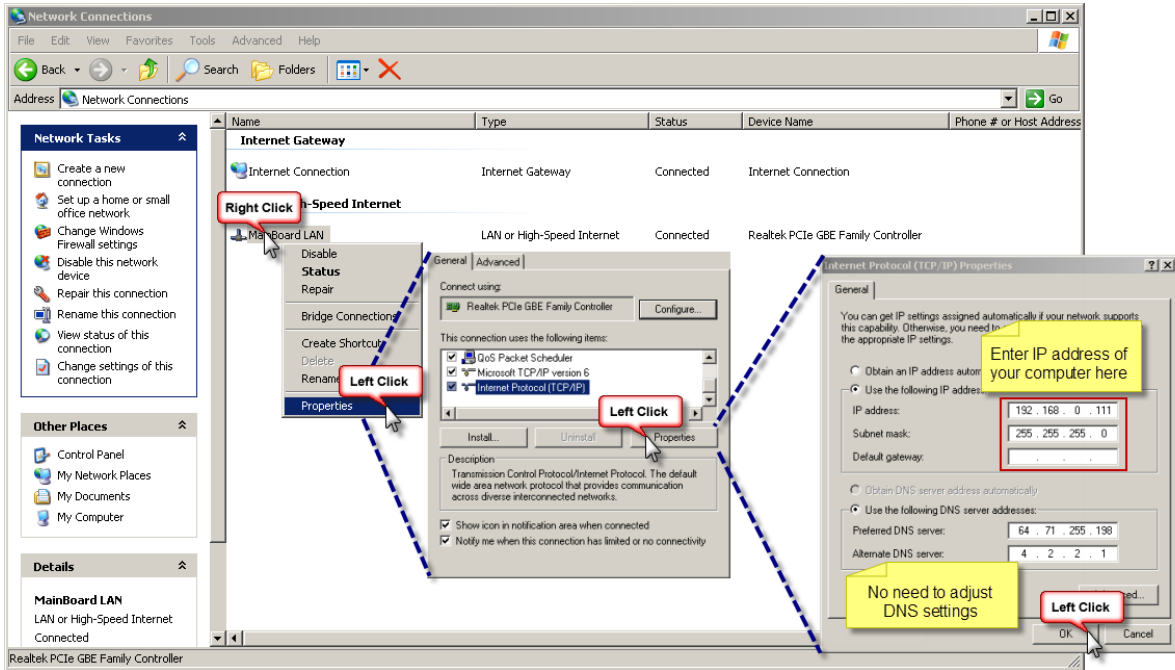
Network Connections

File Edit View Favorites Tools Advanced Help

Back Search Folders

Address Network Connections Go

Network Tasks

Create a new connection
Set up a home or small office network
Change Windows Firewall settings
Disable this network device
Repair this connection
Rename this connection
View status of this connection
Change settings of this connection

Other Places

Control Panel
My Network Places
My Documents
My Computer

Details

MainBoard LAN
LAN or High-Speed Internet
Connected

| Name | Type | Status | Device Name | Phone # or Host Address |
|---|---|---|---|---|
| Internet Gateway | | | | |
| Internet Connection | Internet Gateway | Connected | Internet Connection | |
| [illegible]h-Speed Internet | | | | |
| MainBoard LAN | LAN or High-Speed Internet | Connected | Realtek PCIe GBE Family Controller | |

Right Click

Disable
Status
Repair
Bridge Connections
Create Shortcut
Delete
Rename
Properties

Left Click

General Advanced

Connect using:
Realtek PCIe GBE Family Controller
Configure...

This connection uses the following items:
QoS Packet Scheduler
Microsoft TCP/IP version 6
Internet Protocol (TCP/IP)

Left Click

Install... Uninstall Properties

Description
Transmission Control Protocol/Internet Protocol. The default wide area network protocol that provides communication across diverse interconnected networks.

Show icon in notification area when connected
Notify me when this connection has limited or no connectivity

Internet Protocol (TCP/IP) Properties

General

You can get IP settings assigned automatically if your network supports this capability. Otherwise, you need to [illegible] the appropriate IP settings.

Obtain an IP address autom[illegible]
Use the following IP addres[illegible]

Enter IP address of your computer here

IP address: 192 . 168 . 0 . 111
Subnet mask: 255 . 255 . 255 . 0
Default gateway: . . .

Obtain DNS server address automatically
Use the following DNS server addresses:
Preferred DNS server: 64 . 71 . 255 . 198
Alternate DNS server: 4 . 2 . 2 . 1

No need to adjust DNS settings

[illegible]nced...

Left Click

OK Cancel

Realtek PCIe GBE Family Controller